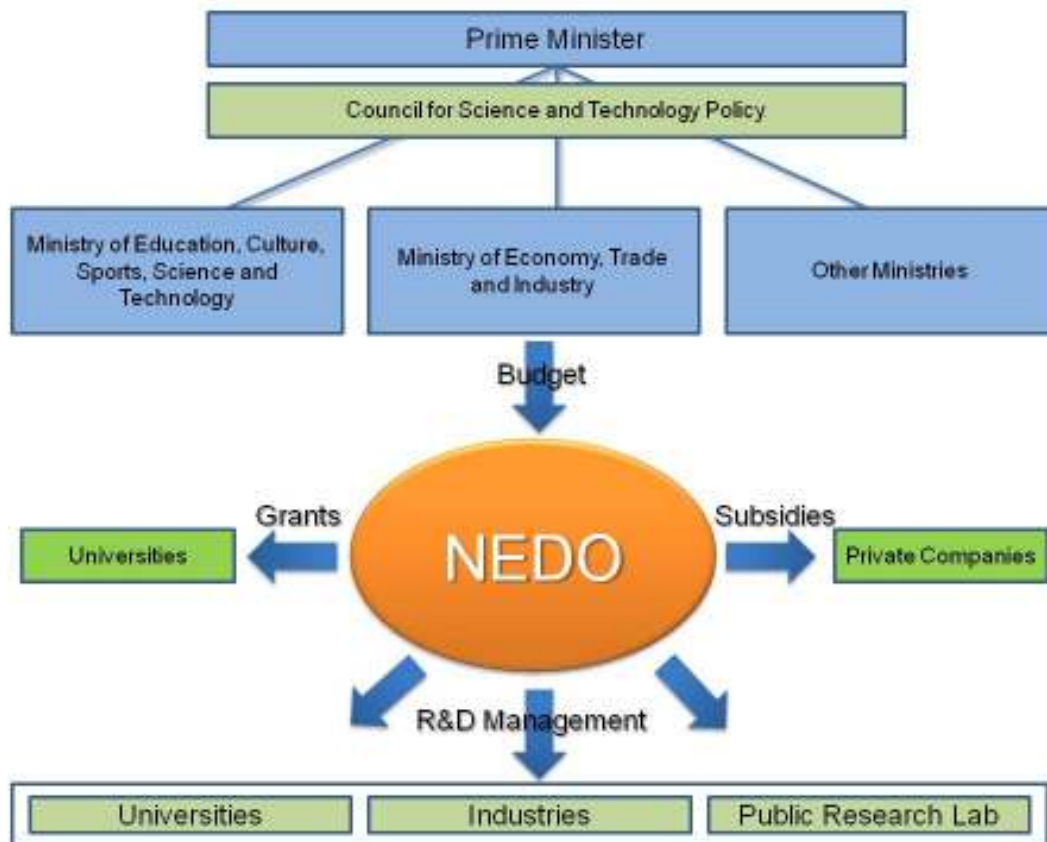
Prime Minister

Council for Science and Technology Policy

Ministry of Education, Culture, Sports, Science and Technology

Ministry of Economy, Trade and Industry

Other Ministries

Budget

Grants

Subsidies

Universities

NEDO

Private Companies

R&D Management

Universities

Industries

Public Research Lab